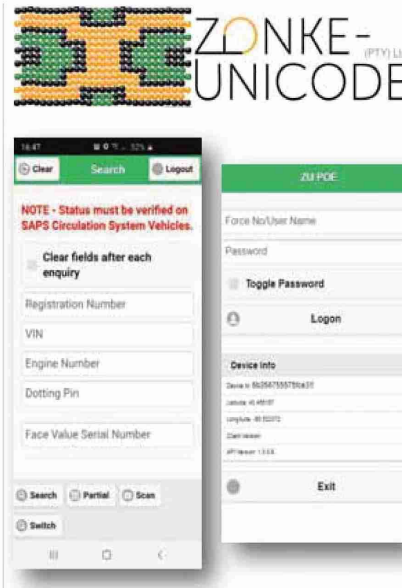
ZONKE-
(PTY) LT
UNICODE

16:47 52%

Clear Search Logout

NOTE - Status must be verified on SAPS Circulation System Vehicles.

Clear fields after each enquiry

Registration Number

VIN

Engine Number

Dotting Pin

Face Value Serial Number

Search Partial Scan

Switch

ZU POE

Force No/User Name

Password

Toggle Password

Logon

Device Info

Device Id: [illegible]

Latitude: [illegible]

Longitude: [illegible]

Client Version

API Version: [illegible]

Exit